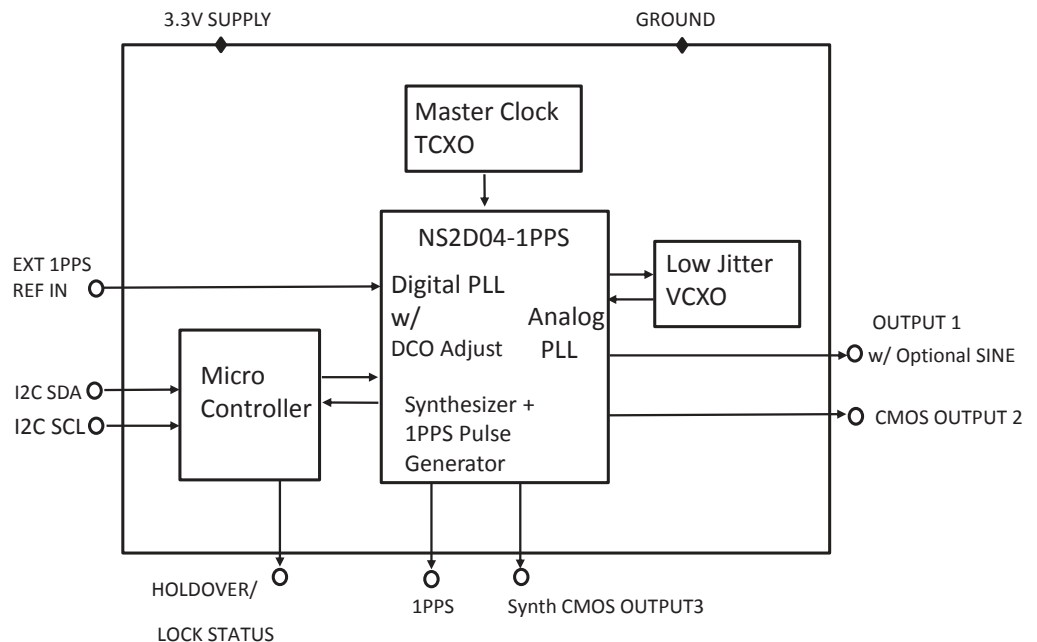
3.3V SUPPLY

GROUND

Master Clock TCXO

NS2D04-1PPS

Low Jitter VCXO

EXT 1PPS REF IN

Digital PLL w/ DCO Adjust

Analog PLL

OUTPUT 1 w/ Optional SINE

Micro Controller

I2C SDA

I2C SCL

Synthesizer + 1PPS Pulse Generator

CMOS OUTPUT 2

HOLDOVER/ LOCK STATUS

1PPS

Synth CMOS OUTPUT3